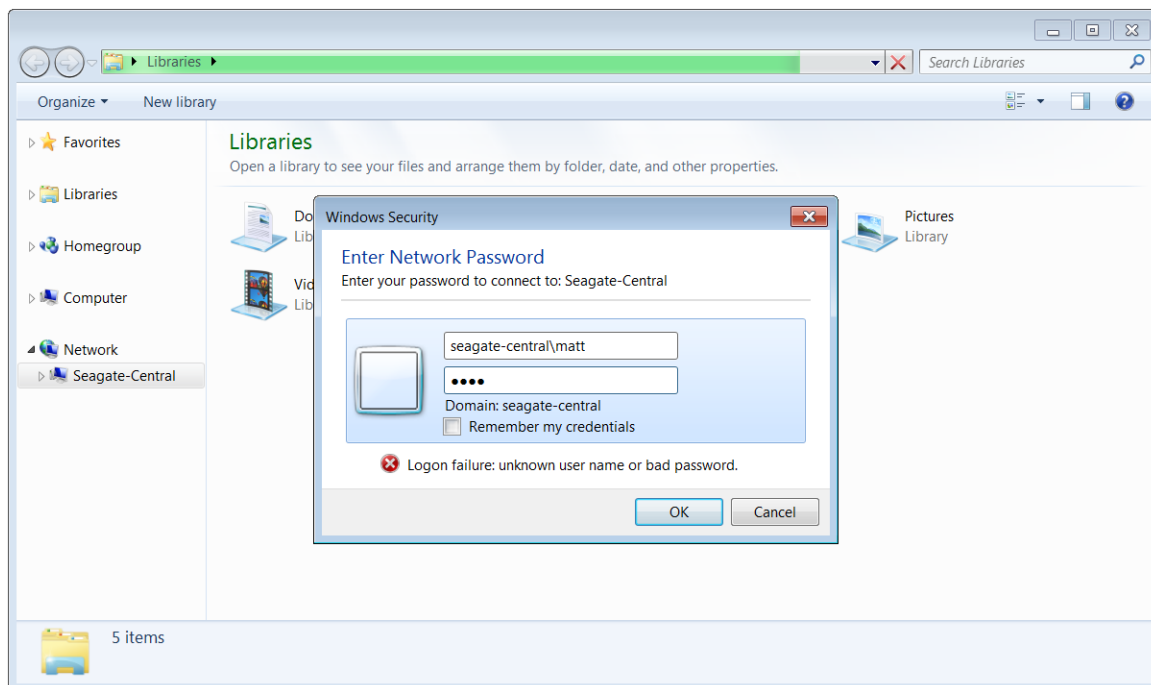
Libraries
Search Libraries

Organize ▾
New library

Favorites
Libraries
Homegroup
Computer
Network
Seagate-Central

Libraries
Open a library to see your files and arrange them by folder, date, and other properties.

Do
Lib
Vid
Lib
Pictures
Library

Windows Security
Enter Network Password
Enter your password to connect to: Seagate-Central
seagate-central\matt
••••
Domain: seagate-central
Remember my credentials
Logon failure: unknown user name or bad password.
OK
Cancel

5 items